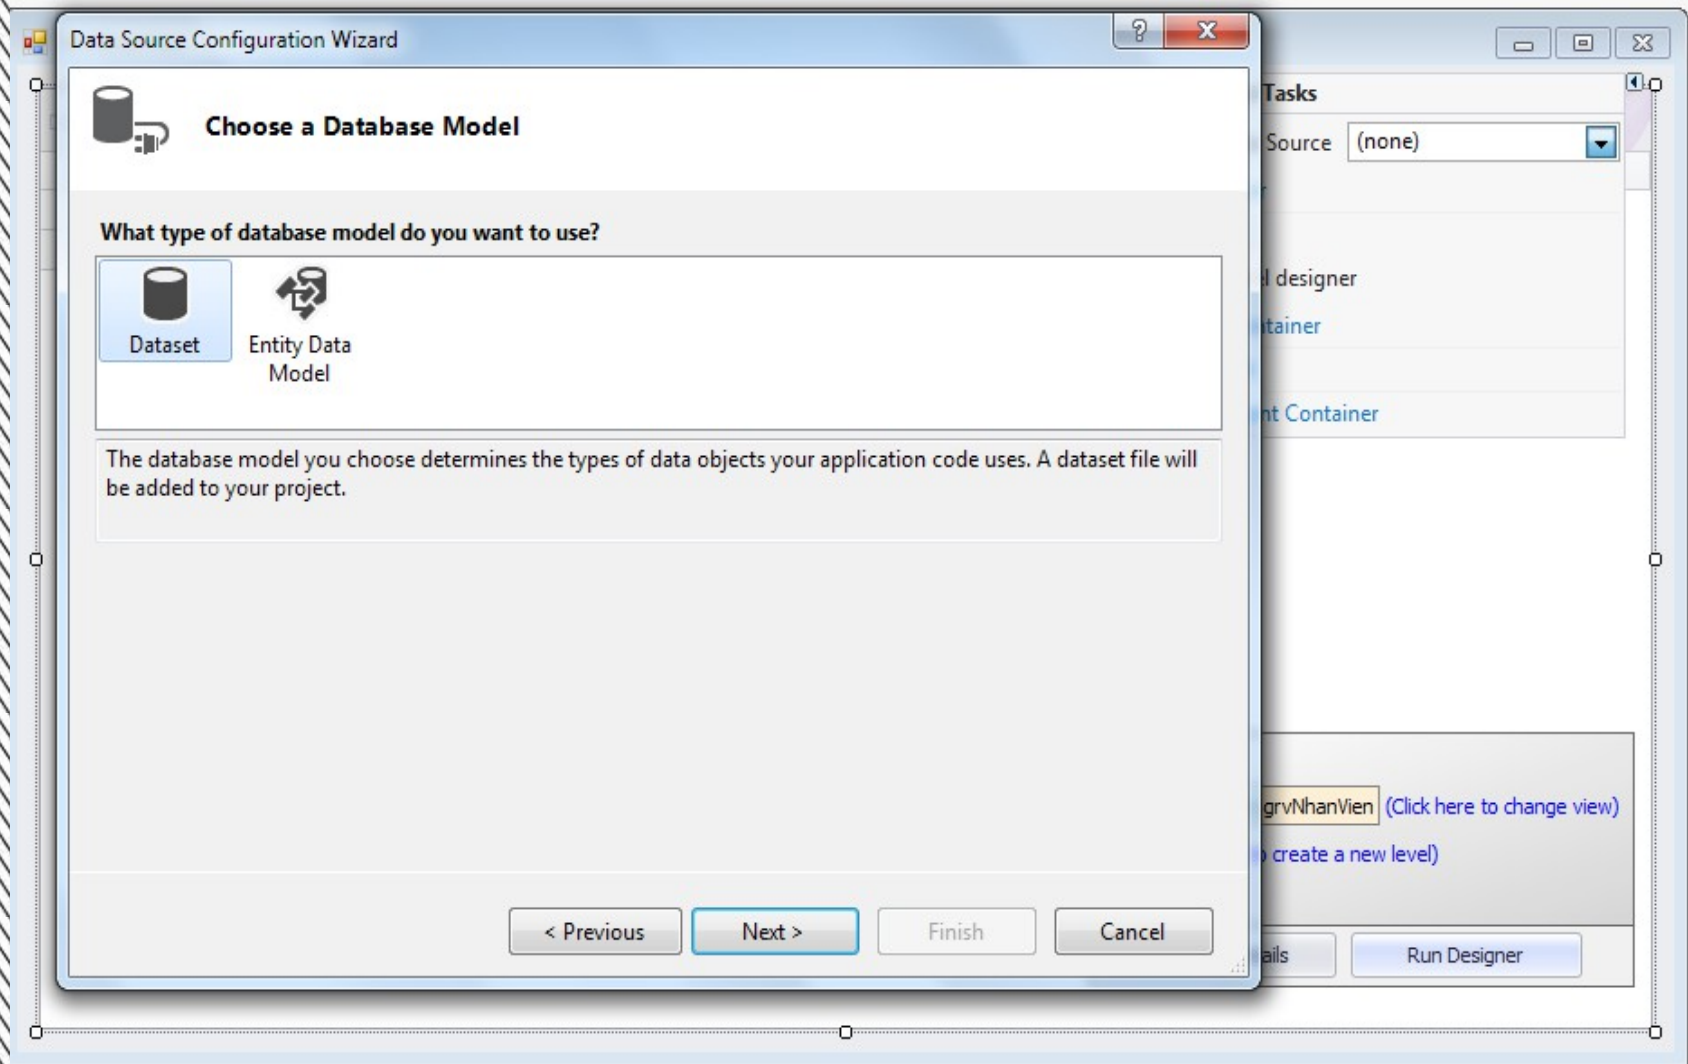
Data Source Configuration Wizard

?

Choose a Database Model

What type of database model do you want to use?

Dataset

Entity Data Model

The database model you choose determines the types of data objects your application code uses. A dataset file will be added to your project.

< Previous

Next >

Finish

Cancel

Tasks

Source

(none)

l designer

tainer

nt Container

grvNhanVien

(Click here to change view)

create a new level)

ails

Run Designer